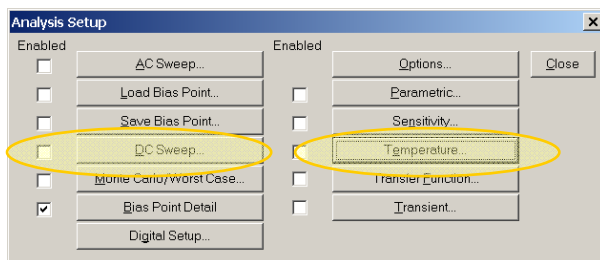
Analysis Setup

Enabled

AC Sweep...

Load Bias Point...

Save Bias Point...

DC Sweep...

Monte Carlo/Worst Case...

Bias Point Detail

Digital Setup...

Enabled

Options...

Parametric...

Sensitivity...

Temperature...

Transfer Function...

Transient...

Close